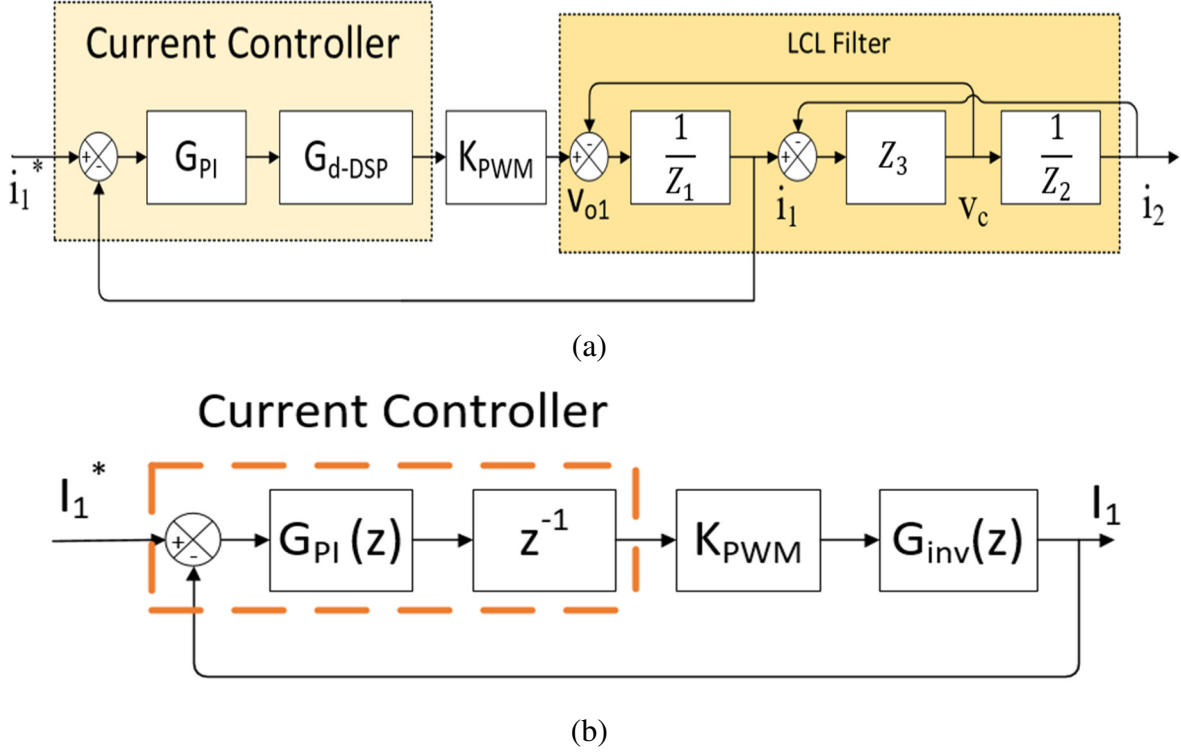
Current Controller

LCL Filter

$i_1^*$ + - $G_{PI}$ $G_{d\text{-}DSP}$ $K_{PWM}$ + - $V_{o1}$ $\frac{1}{Z_1}$ + - $i_1$ $Z_3$ $V_c$ $\frac{1}{Z_2}$ $i_2$

(a)

Current Controller

$I_1^*$ + - $G_{PI}(z)$ $z^{-1}$ $K_{PWM}$ $G_{inv}(z)$ $I_1$

(b)